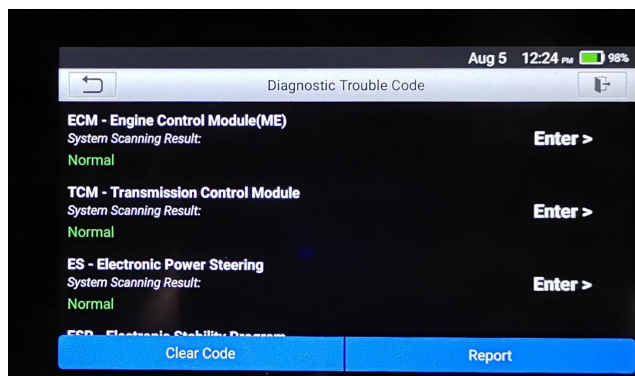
Aug 5 12:24 PM 98%

Diagnostic Trouble Code

ECM - Engine Control Module(ME)
System Scanning Result:
Normal
Enter >

TCM - Transmission Control Module
System Scanning Result:
Normal
Enter >

ES - Electronic Power Steering
System Scanning Result:
Normal
Enter >

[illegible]

Clear Code

Report